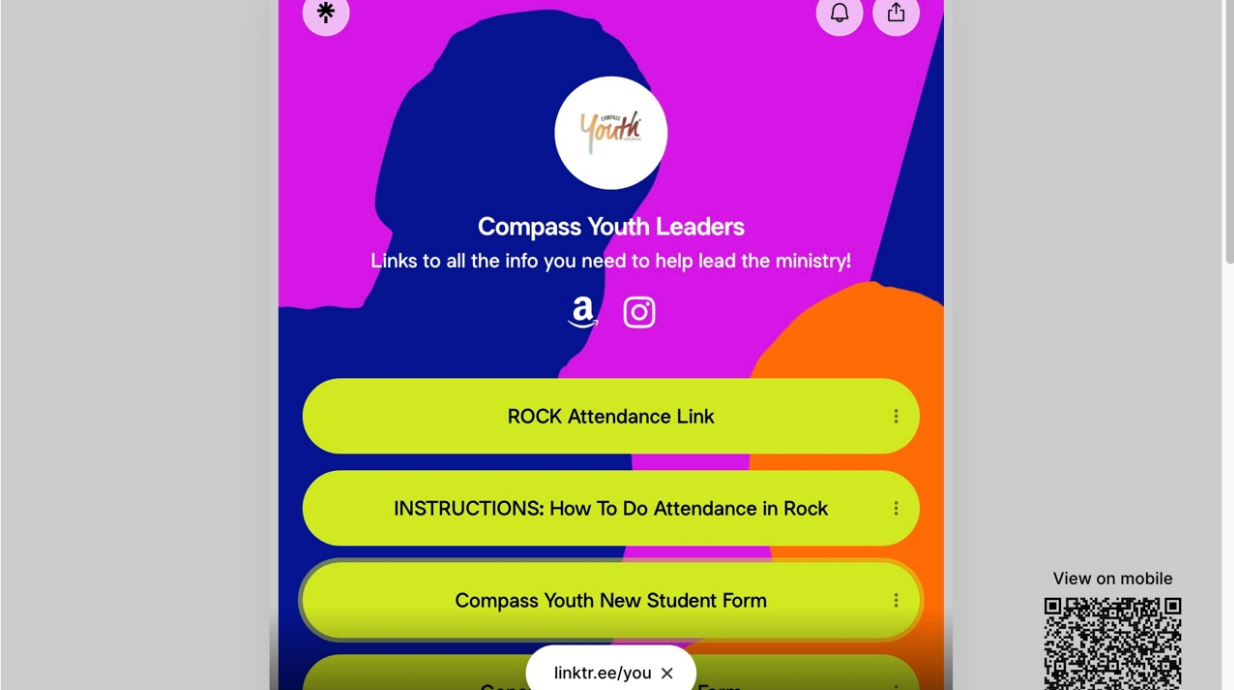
COMPASS
Youth

Compass Youth Leaders

Links to all the info you need to help lead the ministry!

ROCK Attendance Link

INSTRUCTIONS: How To Do Attendance in Rock

Compass Youth New Student Form

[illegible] Form

linktr.ee/you ✕

View on mobile